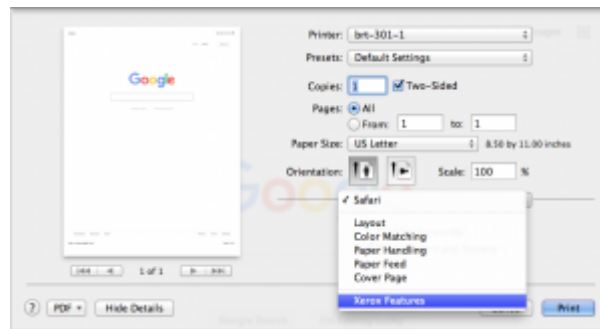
Google

1 of 1

Printer: brt-301-1

Presets: Default Settings

Copies: 1 Two-Sided

Pages: All

From: 1 to: 1

Paper Size: US Letter 8.50 by 11.00 inches

Orientation:

Scale: 100 %

✓ Safari

Layout
Color Matching
Paper Handling
Paper Feed
Cover Page

Xerox Features

?

PDF

Hide Details

Print